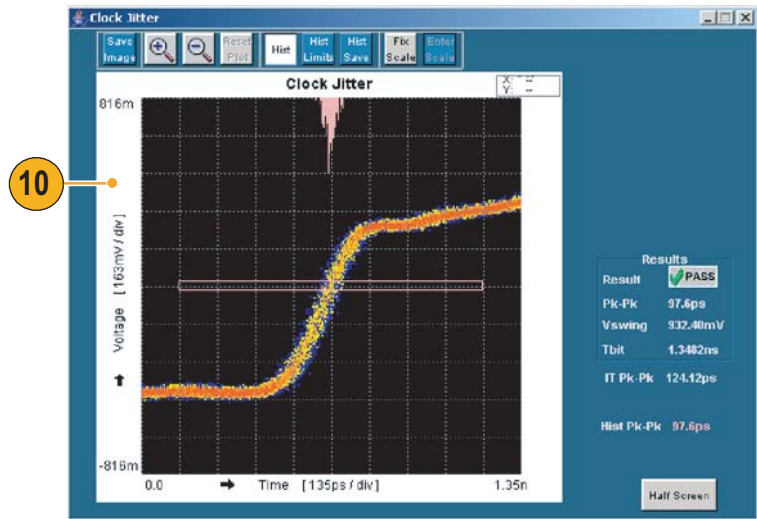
Clock Jitter

Save Image
Reset Plot
Hist
Hist Limits
Hist Save
Fix Scale
Enter Scale

Clock Jitter

X: --
Y: --

816m

10

Voltage [163mV / div]

-816m

0.0

Time [135ps / div]

1.35n

Results
Result PASS
Pk-Pk 97.6ps
Vswing 932.40mV
Tbit 1.3482ns

IT Pk-Pk 124.12ps

Hist Pk-Pk 97.6ps

Half Screen